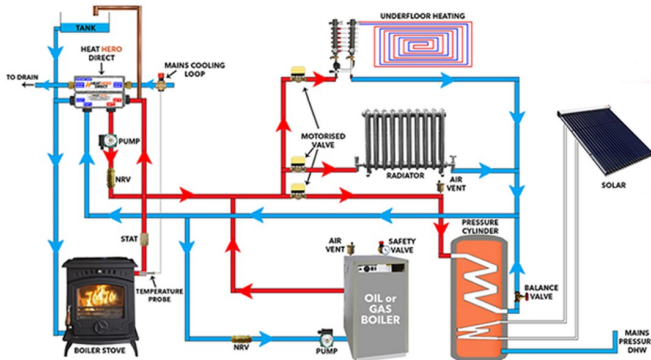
TANK

HEAT HERO DIRECT

MAINS COOLING LOOP

TO DRAIN

PUMP

NRV

UNDERFLOOR HEATING

MOTORISED VALVE

RADIATOR

AIR VENT

SOLAR

STAT

TEMPERATURE PROBE

AIR VENT

SAFETY VALVE

PRESSURE CYLINDER

OIL or GAS BOILER

BALANCE VALVE

BOILER STOVE

NRV

PUMP

MAINS PRESSUR DHW